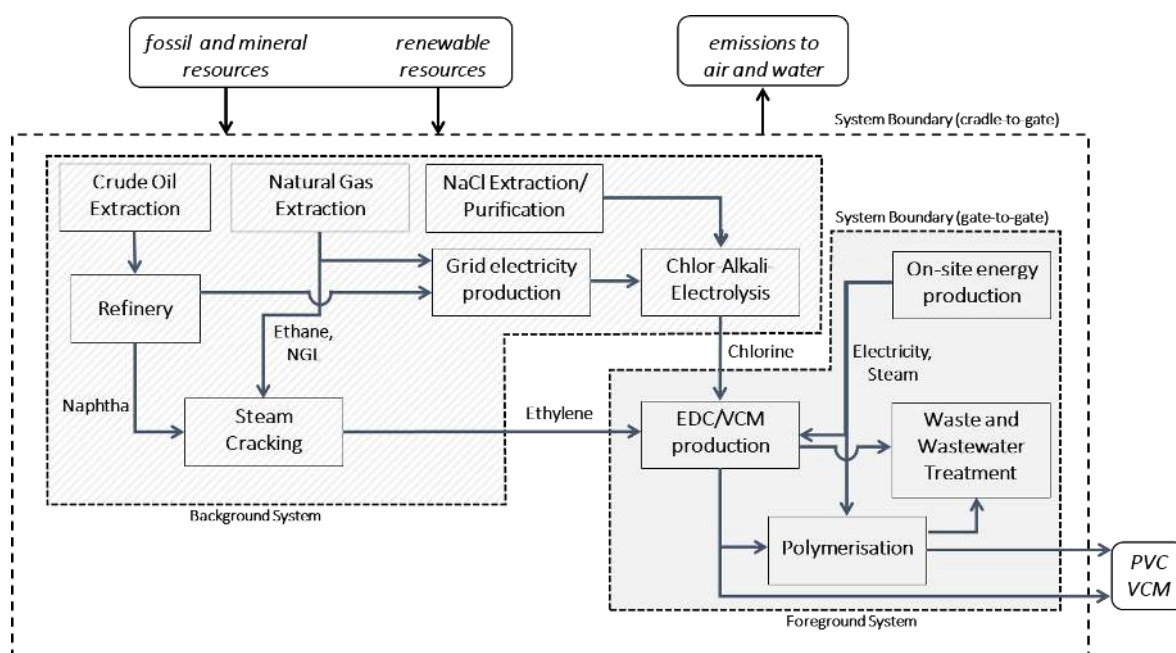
fossil and mineral resources

renewable resources

emissions to air and water

System Boundary (cradle-to-gate)

Crude Oil Extraction

Natural Gas Extraction

NaCl Extraction/ Purification

System Boundary (gate-to-gate)

Grid electricity production

Chlor-Alkali-Electrolysis

On-site energy production

Refinery

Ethane, NGL

Chlorine

Electricity, Steam

Naphtha

Steam Cracking

Ethylene

EDC/VCM production

Waste and Wastewater Treatment

Background System

Polymerisation

PVC VCM

Foreground System